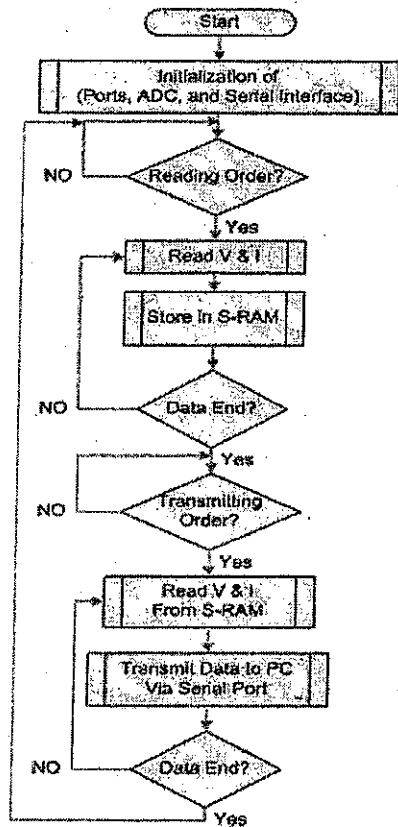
Start

Initialization of (Ports, ADC, and Serial Interface)

NO

Reading Order?

Yes

Read V & I

Store in S-RAM

NO

Data End?

Yes

NO

Transmitting Order?

Yes

Read V & I From S-RAM

Transmit Data to PC Via Serial Port

NO

Data End?

Yes